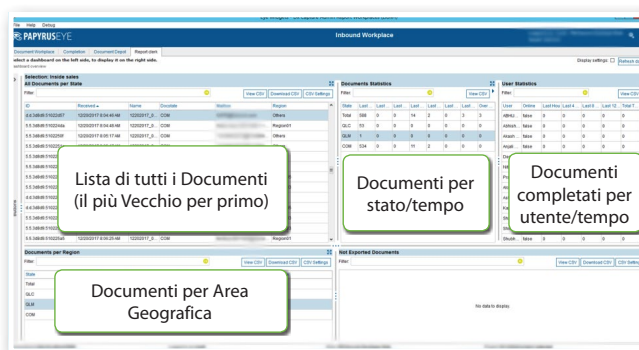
File Help Debug

PAPYRUSEYE

Inbound Workplace

Document Workplace | Compilation | Document Depot | Report dash

elect a dashboard on the left side, to display it on the right side.

Display settings: Refresh

Selection: Inside sales

All Documents per State

Filter:

View CSV | Download CSV | CSV Settings

| ID | Received | Name | Docstate | Region |
|---|---|---|---|---|
| 5.5.3d8d0.51022d07 | 12/20/2017 8:04:45 AM | 12202017_0 | COM | Others |
| 5.5.3d8d0.51022dda | 12/20/2017 8:04:48 AM | 12202017_0 | COM | Region01 |
| 5.5.3d8d0.51022f58f | 12/20/2017 9:05:17 AM | 12202017_0 | COM | Others |
| 5.5.3d8d0.51022d | 12/20/2017 8:04:48 AM | 12202017_0 | COM | Others |
| 5.5.3d8d0.51022d | | | | |
| 5.5.3d8d0.51022eab | 12/20/2017 8:05:26 AM | 12202017_0 | COM | Region01 |

Lista di tutti i Documenti (il più Vecchio per primo)

Documents Statistics

Filter:

View CSV

| State | Last | Last | Last | Last | Last | Last | Over |
|---|---|---|---|---|---|---|---|
| Total | 596 | 0 | 0 | 14 | 2 | 0 | 3 |
| GLC | 53 | 0 | 0 | 0 | 0 | 0 | 0 |
| GLM | 1 | 0 | 0 | 0 | 0 | 0 | 0 |
| COM | 534 | 0 | 0 | 11 | 2 | 0 | 0 |

Documenti per stato/tempo

User Statistics

Filter:

View CSV

| User | Online | Last hou | Last 4 | Last 8 | Last 12 | Total |
|---|---|---|---|---|---|---|
| ABHU | false | 0 | 0 | 0 | 0 | 0 |
| ABNA | false | 0 | 0 | 0 | 0 | 0 |
| Akash | false | 0 | 0 | 0 | 0 | 0 |
| Anjali | false | 0 | 0 | 0 | 0 | 0 |
| Shubh | false | 0 | 0 | 0 | 0 | 0 |

Documenti completati per utente/tempo

Documents per Region

Filter:

View CSV | Download CSV | CSV Settings

State

Total

GLC

GLM

COM

Documenti per Area Geografica

Not Exported Documents

Filter:

View CSV | Download CSV | CSV Setting

No data to display.